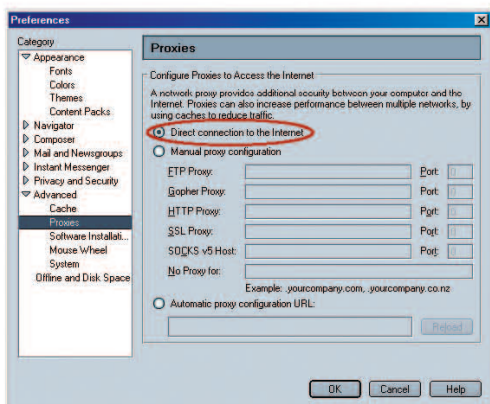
Preferences

Category
Appearance
Fonts
Colors
Themes
Content Packs
Navigator
Composer
Mail and Newsgroups
Instant Messenger
Privacy and Security
Advanced
Cache
Proxies
Software Installati...
Mouse Wheel
System
Offline and Disk Space

Proxies

Configure Proxies to Access the Internet

A network proxy provides additional security between your computer and the Internet. Proxies can also increase performance between multiple networks, by using caches to reduce traffic.

Direct connection to the Internet

Manual proxy configuration

FTP Proxy: Port: 0
Gopher Proxy: Port: 0
HTTP Proxy: Port: 0
SSL Proxy: Port: 0
SOCKS v5 Host: Port: 0
No Proxy for:

Example: .yourcompany.com, .yourcompany.co.nz

Automatic proxy configuration URL:

Reload

OK Cancel Help